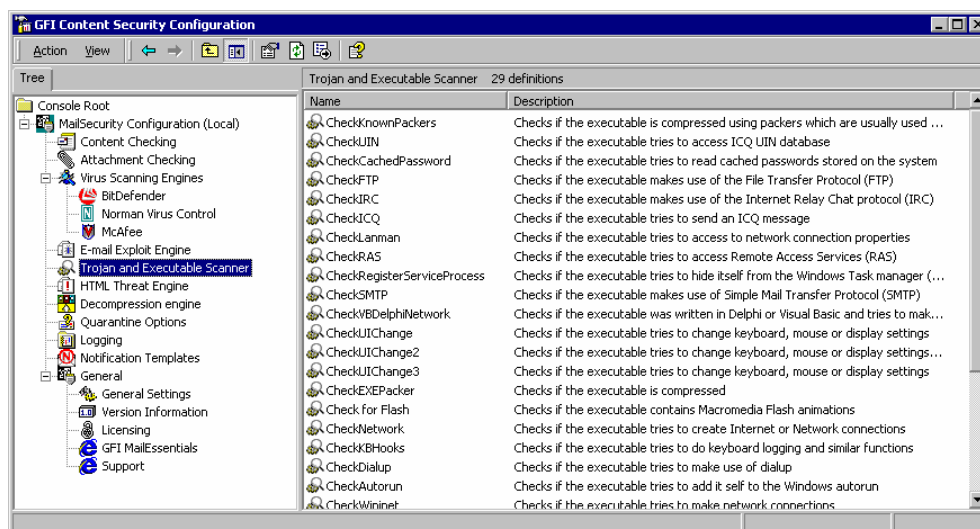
GFI Content Security Configuration

Action View

Tree

Console Root
MailSecurity Configuration (Local)
Content Checking
Attachment Checking
Virus Scanning Engines
BitDefender
Norman Virus Control
McAfee
E-mail Exploit Engine
Trojan and Executable Scanner
HTML Threat Engine
Decompression engine
Quarantine Options
Logging
Notification Templates
General
General Settings
Version Information
Licensing
GFI MailEssentials
Support

Trojan and Executable Scanner 29 definitions

| Name | Description |
|---|---|
| CheckKnownPackers | Checks if the executable is compressed using packers which are usually used ... |
| CheckUIN | Checks if the executable tries to access ICQ UIN database |
| CheckCachedPassword | Checks if the executable tries to read cached passwords stored on the system |
| CheckFTP | Checks if the executable makes use of the File Transfer Protocol (FTP) |
| CheckIRC | Checks if the executable makes use of the Internet Relay Chat protocol (IRC) |
| CheckICQ | Checks if the executable tries to send an ICQ message |
| CheckLanman | Checks if the executable tries to access to network connection properties |
| CheckRAS | Checks if the executable tries to access Remote Access Services (RAS) |
| CheckRegisterServiceProcess | Checks if the executable tries to hide itself from the Windows Task manager (... |
| CheckSMTP | Checks if the executable makes use of Simple Mail Transfer Protocol (SMTP) |
| CheckVBDelphiNetwork | Checks if the executable was written in Delphi or Visual Basic and tries to mak... |
| CheckUIChange | Checks if the executable tries to change keyboard, mouse or display settings |
| CheckUIChange2 | Checks if the executable tries to change keyboard, mouse or display settings... |
| CheckUIChange3 | Checks if the executable tries to change keyboard, mouse or display settings |
| CheckEXEPacker | Checks if the executable is compressed |
| Check for Flash | Checks if the executable contains Macromedia Flash animations |
| CheckNetwork | Checks if the executable tries to create Internet or Network connections |
| CheckKBHooks | Checks if the executable tries to do keyboard logging and similar functions |
| CheckDialup | Checks if the executable tries to make use of dialup |
| CheckAutorun | Checks if the executable tries to add it self to the Windows autorun |
| CheckWininet | Checks if the executable tries to make network connections |